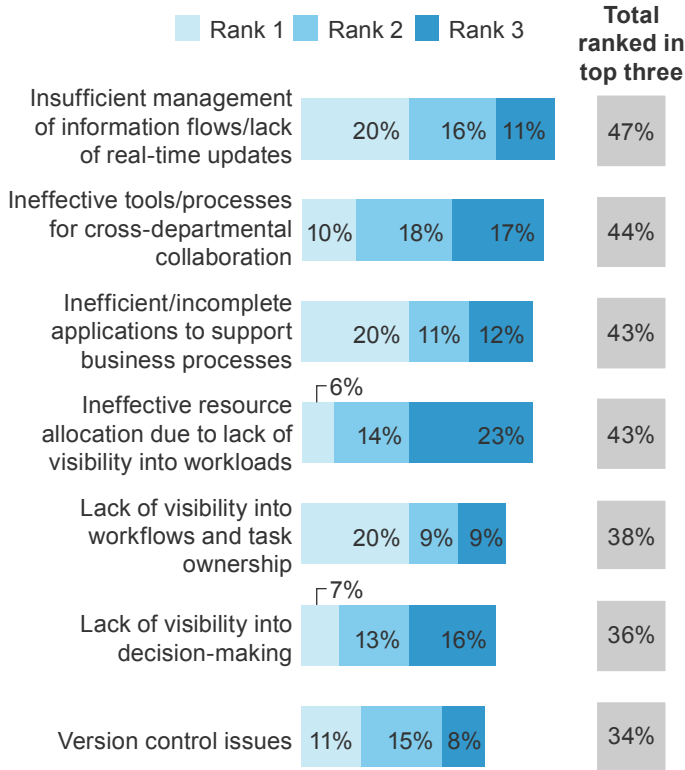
Rank 1 Rank 2 Rank 3

Total ranked in top three

| | Rank 1 | Rank 2 | Rank 3 | Total ranked in top three |
|---|---|---|---|---|
| Insufficient management of information flows/lack of real-time updates | 20% | 16% | 11% | 47% |
| Ineffective tools/processes for cross-departmental collaboration | 10% | 18% | 17% | 44% |
| Inefficient/incomplete applications to support business processes | 20% | 11% | 12% | 43% |
| Ineffective resource allocation due to lack of visibility into workloads | 6% | 14% | 23% | 43% |
| Lack of visibility into workflows and task ownership | 20% | 9% | 9% | 38% |
| Lack of visibility into decision-making | 7% | 13% | 16% | 36% |
| Version control issues | 11% | 15% | 8% | 34% |